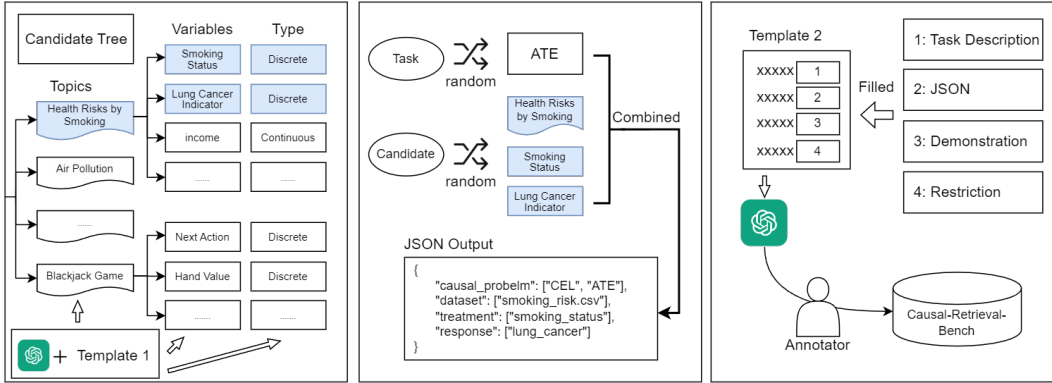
Candidate Tree

Variables

Type

Topics

Smoking Status

Discrete

Lung Cancer Indicator

Discrete

Health Risks by Smoking

income

Continuous

Air Pollution

......

......

......

Next Action

Discrete

Blackjack Game

Hand Value

Discrete

.......

.......

+ Template 1

Task

random

ATE

Health Risks by Smoking

Combined

Candidate

random

Smoking Status

Lung Cancer Indicator

JSON Output

{
"causal_probelm": ["CEL", "ATE"],
"dataset": ["smoking_risk.csv"],
"treatment": ["smoking_status"],
"response": ["lung_cancer"]
}

Template 2

xxxxx 1

xxxxx 2

xxxxx 3

xxxxx 4

Filled

1: Task Description

2: JSON

3: Demonstration

4: Restriction

Annotator

Causal-Retrieval-Bench